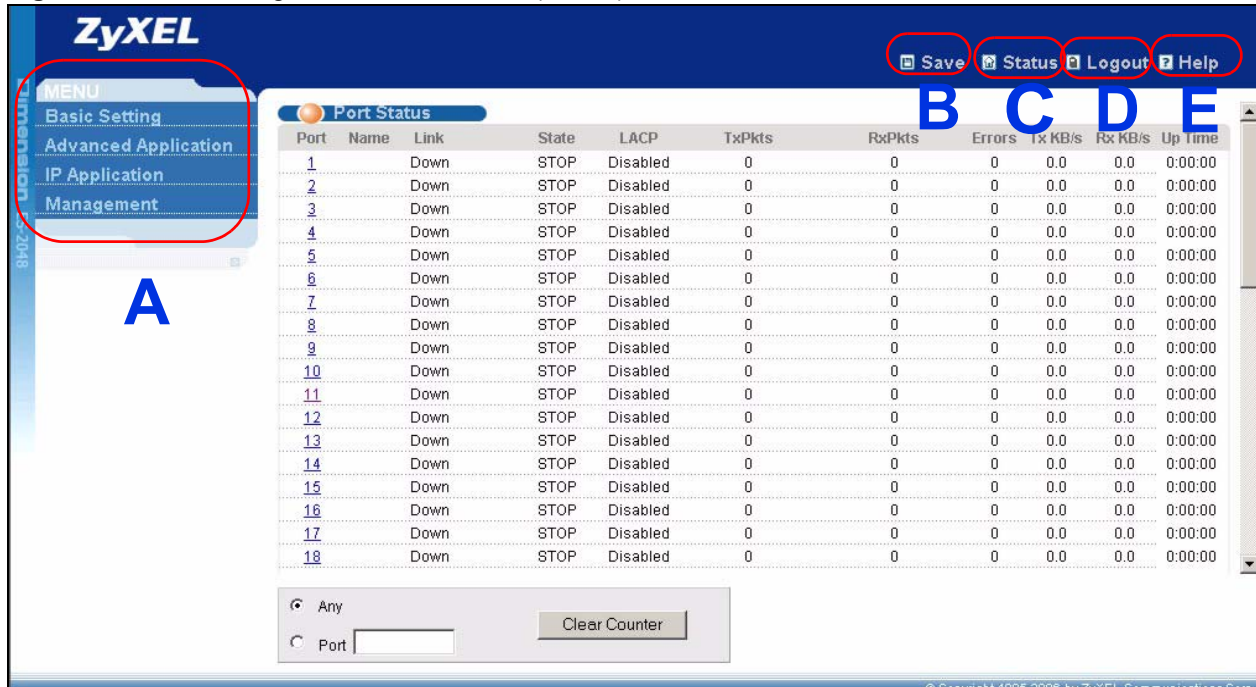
ZyXEL

Save Status Logout Help

B C D E

MENU
Basic Setting
Advanced Application
IP Application
Management

Dimension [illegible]-2048

A

Port Status

| Port | Name | Link | State | LACP | TxPkts | RxPkts | Errors | Tx KB/s | Rx KB/s | Up Time |
|---|---|---|---|---|---|---|---|---|---|---|
| 1 | | Down | STOP | Disabled | 0 | 0 | 0 | 0.0 | 0.0 | 0:00:00 |
| 2 | | Down | STOP | Disabled | 0 | 0 | 0 | 0.0 | 0.0 | 0:00:00 |
| 3 | | Down | STOP | Disabled | 0 | 0 | 0 | 0.0 | 0.0 | 0:00:00 |
| 4 | | Down | STOP | Disabled | 0 | 0 | 0 | 0.0 | 0.0 | 0:00:00 |
| 5 | | Down | STOP | Disabled | 0 | 0 | 0 | 0.0 | 0.0 | 0:00:00 |
| 6 | | Down | STOP | Disabled | 0 | 0 | 0 | 0.0 | 0.0 | 0:00:00 |
| 7 | | Down | STOP | Disabled | 0 | 0 | 0 | 0.0 | 0.0 | 0:00:00 |
| 8 | | Down | STOP | Disabled | 0 | 0 | 0 | 0.0 | 0.0 | 0:00:00 |
| 9 | | Down | STOP | Disabled | 0 | 0 | 0 | 0.0 | 0.0 | 0:00:00 |
| 10 | | Down | STOP | Disabled | 0 | 0 | 0 | 0.0 | 0.0 | 0:00:00 |
| 11 | | Down | STOP | Disabled | 0 | 0 | 0 | 0.0 | 0.0 | 0:00:00 |
| 12 | | Down | STOP | Disabled | 0 | 0 | 0 | 0.0 | 0.0 | 0:00:00 |
| 13 | | Down | STOP | Disabled | 0 | 0 | 0 | 0.0 | 0.0 | 0:00:00 |
| 14 | | Down | STOP | Disabled | 0 | 0 | 0 | 0.0 | 0.0 | 0:00:00 |
| 15 | | Down | STOP | Disabled | 0 | 0 | 0 | 0.0 | 0.0 | 0:00:00 |
| 16 | | Down | STOP | Disabled | 0 | 0 | 0 | 0.0 | 0.0 | 0:00:00 |
| 17 | | Down | STOP | Disabled | 0 | 0 | 0 | 0.0 | 0.0 | 0:00:00 |
| 18 | | Down | STOP | Disabled | 0 | 0 | 0 | 0.0 | 0.0 | 0:00:00 |

Any
Port
Clear Counter

© Copyright 1995-2006 by ZyXEL Communications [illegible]